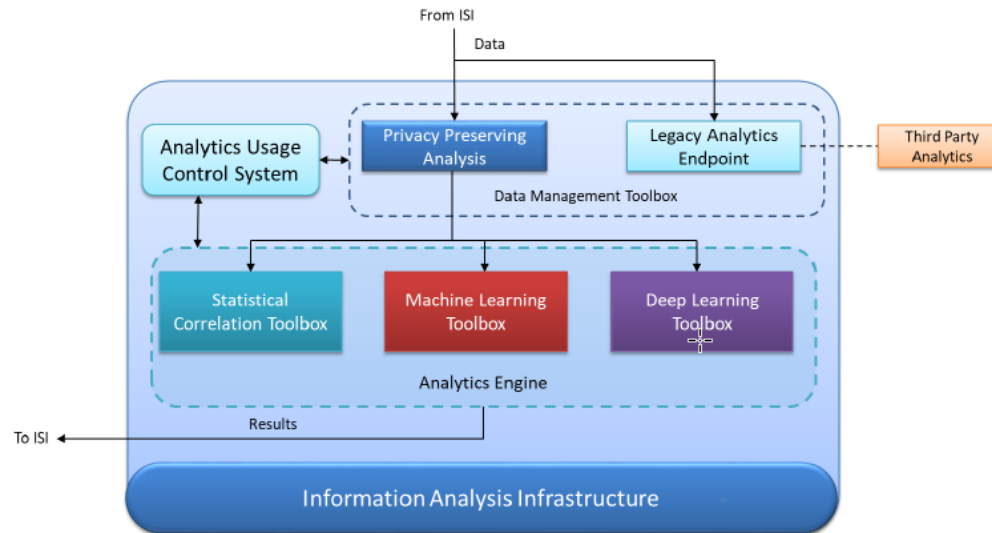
From ISI

Data

Analytics Usage Control System

Privacy Preserving Analysis

Legacy Analytics Endpoint

Third Party Analytics

Data Management Toolbox

Statistical Correlation Toolbox

Machine Learning Toolbox

Deep Learning Toolbox

Analytics Engine

To ISI

Results

Information Analysis Infrastructure